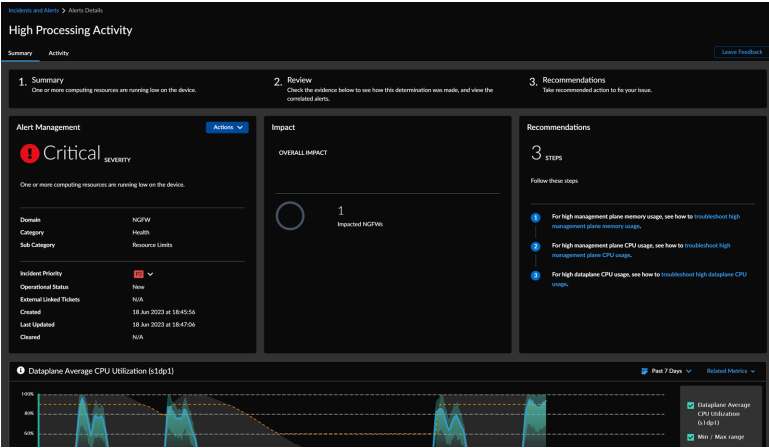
Incidents and Alerts > Alerts Details

High Processing Activity

Summary Activity

Leave Feedback

1. Summary
One or more computing resources are running low on the device.

2. Review
Check the evidence below to see how this determination was made, and view the correlated alerts.

3. Recommendations
Take recommended action to fix your issue.

Alert Management

Actions

Critical SEVERITY

One or more computing resources are running low on the device.

| | |
|---|---|
| Domain | NGFW |
| Category | Health |
| Sub Category | Resource Limits |

| | |
|---|---|
| Incident Priority | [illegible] |
| Operational Status | New |
| External Linked Tickets | N/A |
| Created | 18 Jun 2023 at 18:45:56 |
| Last Updated | 18 Jun 2023 at 18:47:06 |
| Cleared | N/A |

Impact

OVERALL IMPACT

1
Impacted NGFWs

Recommendations

3 STEPS

Follow these steps

1 For high management plane memory usage, see how to troubleshoot high management plane memory usage.

2 For high management plane CPU usage, see how to troubleshoot high management plane CPU usage.

3 For high dataplane CPU usage, see how to troubleshoot high dataplane CPU usage.

Dataplane Average CPU Utilization (s1dp1)

Past 7 Days

Related Metrics

100%
80%
60%

Dataplane Average CPU Utilization (s1dp1)

Min / Max range